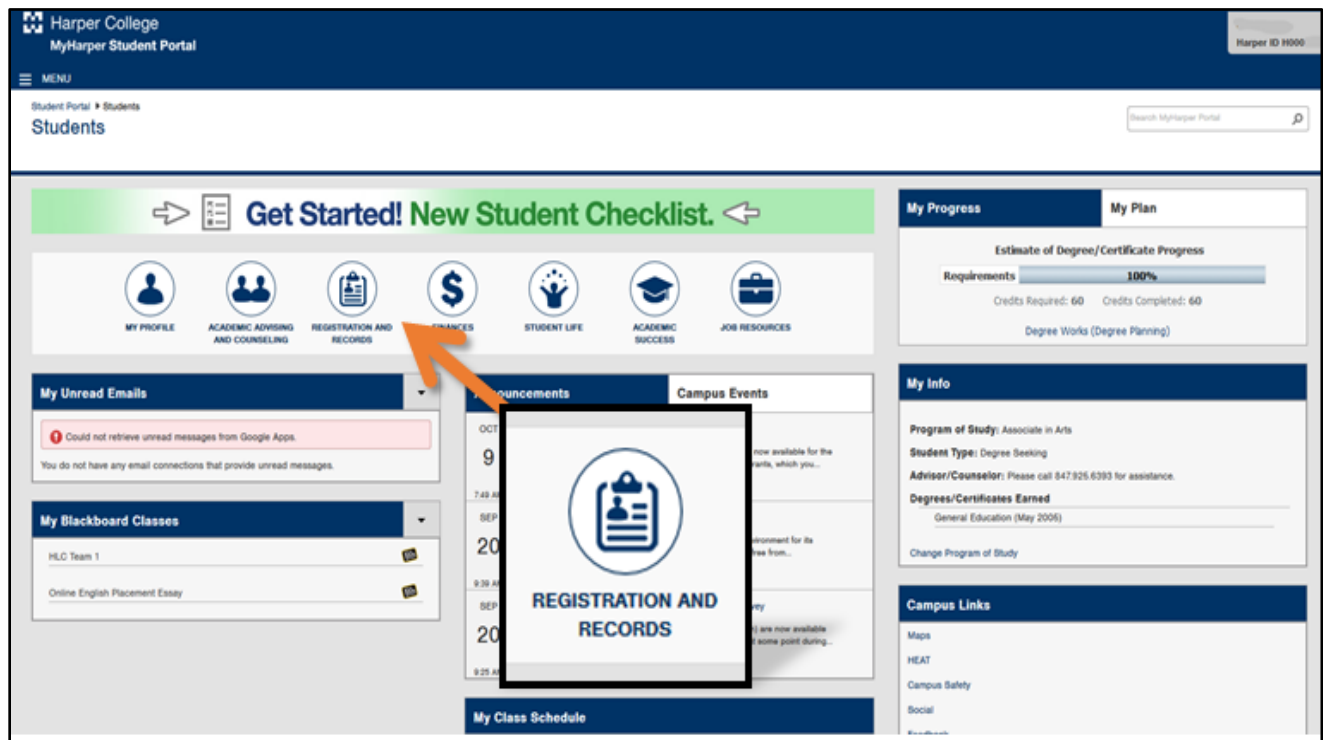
Harper College
MyHarper Student Portal

Harper ID H000

MENU

Student Portal ▸ Students
Students

Search MyHarper Portal

Get Started! New Student Checklist.

MY PROFILE
ACADEMIC ADVISING AND COUNSELING
REGISTRATION AND RECORDS
FINANCES
STUDENT LIFE
ACADEMIC SUCCESS
JOB RESOURCES

My Unread Emails

Could not retrieve unread messages from Google Apps.

You do not have any email connections that provide unread messages.

My Blackboard Classes

HLC Team 1

Online English Placement Essay

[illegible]ouncements | Campus Events

OCT
9
7:49 A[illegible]
SEP
20
9:39 A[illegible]
SEP
20
9:25 A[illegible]

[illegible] now available for the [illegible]rants, which you...

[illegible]ronment for its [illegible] free from...

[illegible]vey
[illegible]) are now available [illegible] some point during...

REGISTRATION AND RECORDS

My Class Schedule

My Progress | My Plan

Estimate of Degree/Certificate Progress

Requirements 100%

Credits Required: 60 Credits Completed: 60

Degree Works (Degree Planning)

My Info

Program of Study: Associate in Arts

Student Type: Degree Seeking

Advisor/Counselor: Please call 847.925.6393 for assistance.

Degrees/Certificates Earned

General Education (May 2005)

Change Program of Study

Campus Links

Maps

HEAT

Campus Safety

Social

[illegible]